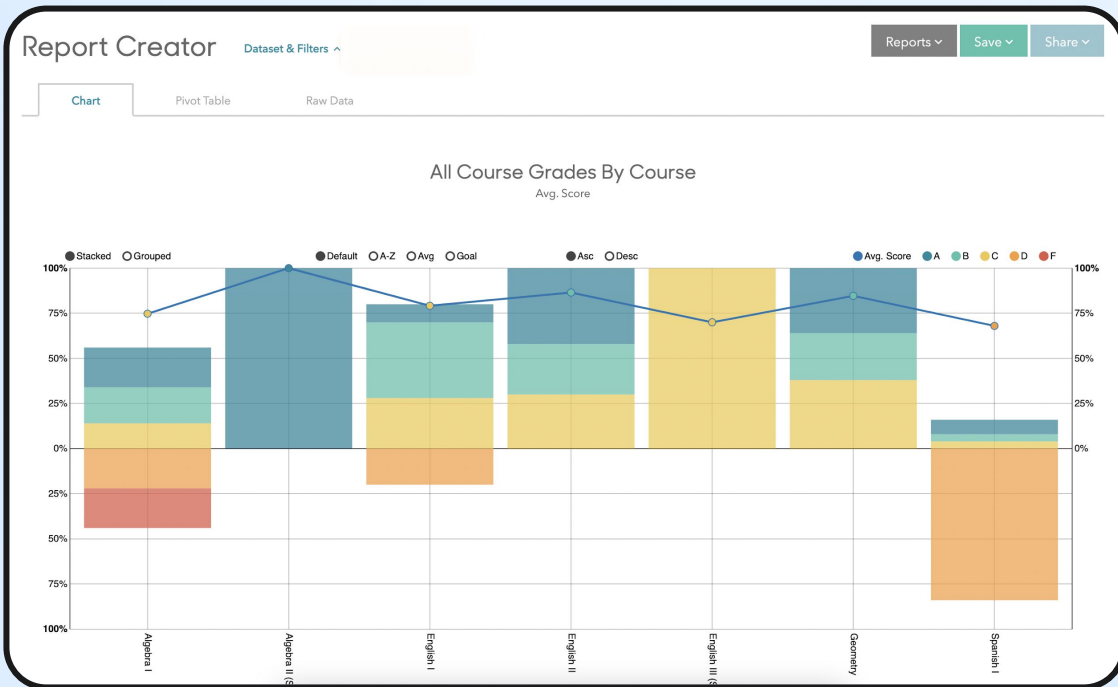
Report Creator
Dataset & Filters ^
Reports
Save
Share
Chart
Pivot Table
Raw Data

All Course Grades By Course
Avg. Score

Stacked
Grouped
Default
A-Z
Avg
Goal
Asc
Desc
Avg. Score
A
B
C
D
F

100%
75%
50%
25%
0%
25%
50%
75%
100%

100%
75%
50%
25%
0%

Algebra I
Algebra II (S
English I
English II
English III (S
Geometry
Spanish I